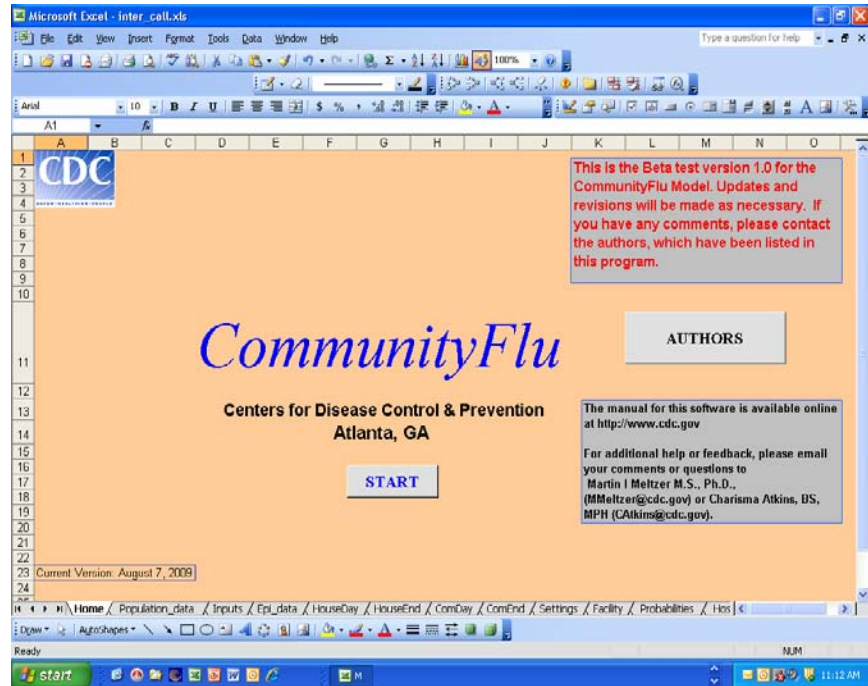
Microsoft Excel - inter_call.xls

File Edit View Insert Format Tools Data Window Help

Type a question for help

100%

Arial 10 B I U $ %

A1 fx

A B C D E F G H I J K L M N O

1 2 3 4 5 6 7 8 9 10 11 12 13 14 15 16 17 18 19 20 21 22 23 24

CDC

This is the Beta test version 1.0 for the CommunityFlu Model. Updates and revisions will be made as necessary. If you have any comments, please contact the authors, which have been listed in this program.

CommunityFlu

AUTHORS

Centers for Disease Control & Prevention
Atlanta, GA

The manual for this software is available online at http://www.cdc.gov

For additional help or feedback, please email your comments or questions to
Martin I Meltzer M.S., Ph.D., (MMeltzer@cdc.gov) or Charisma Atkins, BS, MPH (CAtkins@cdc.gov).

START

Current Version: August 7, 2009

Home Population_data Inputs Epi_data HouseDay HouseEnd ComDay ComEnd Settings Facility Probabilities Hos

Draw AutoShapes

Ready NUM

start M 11:12 AM